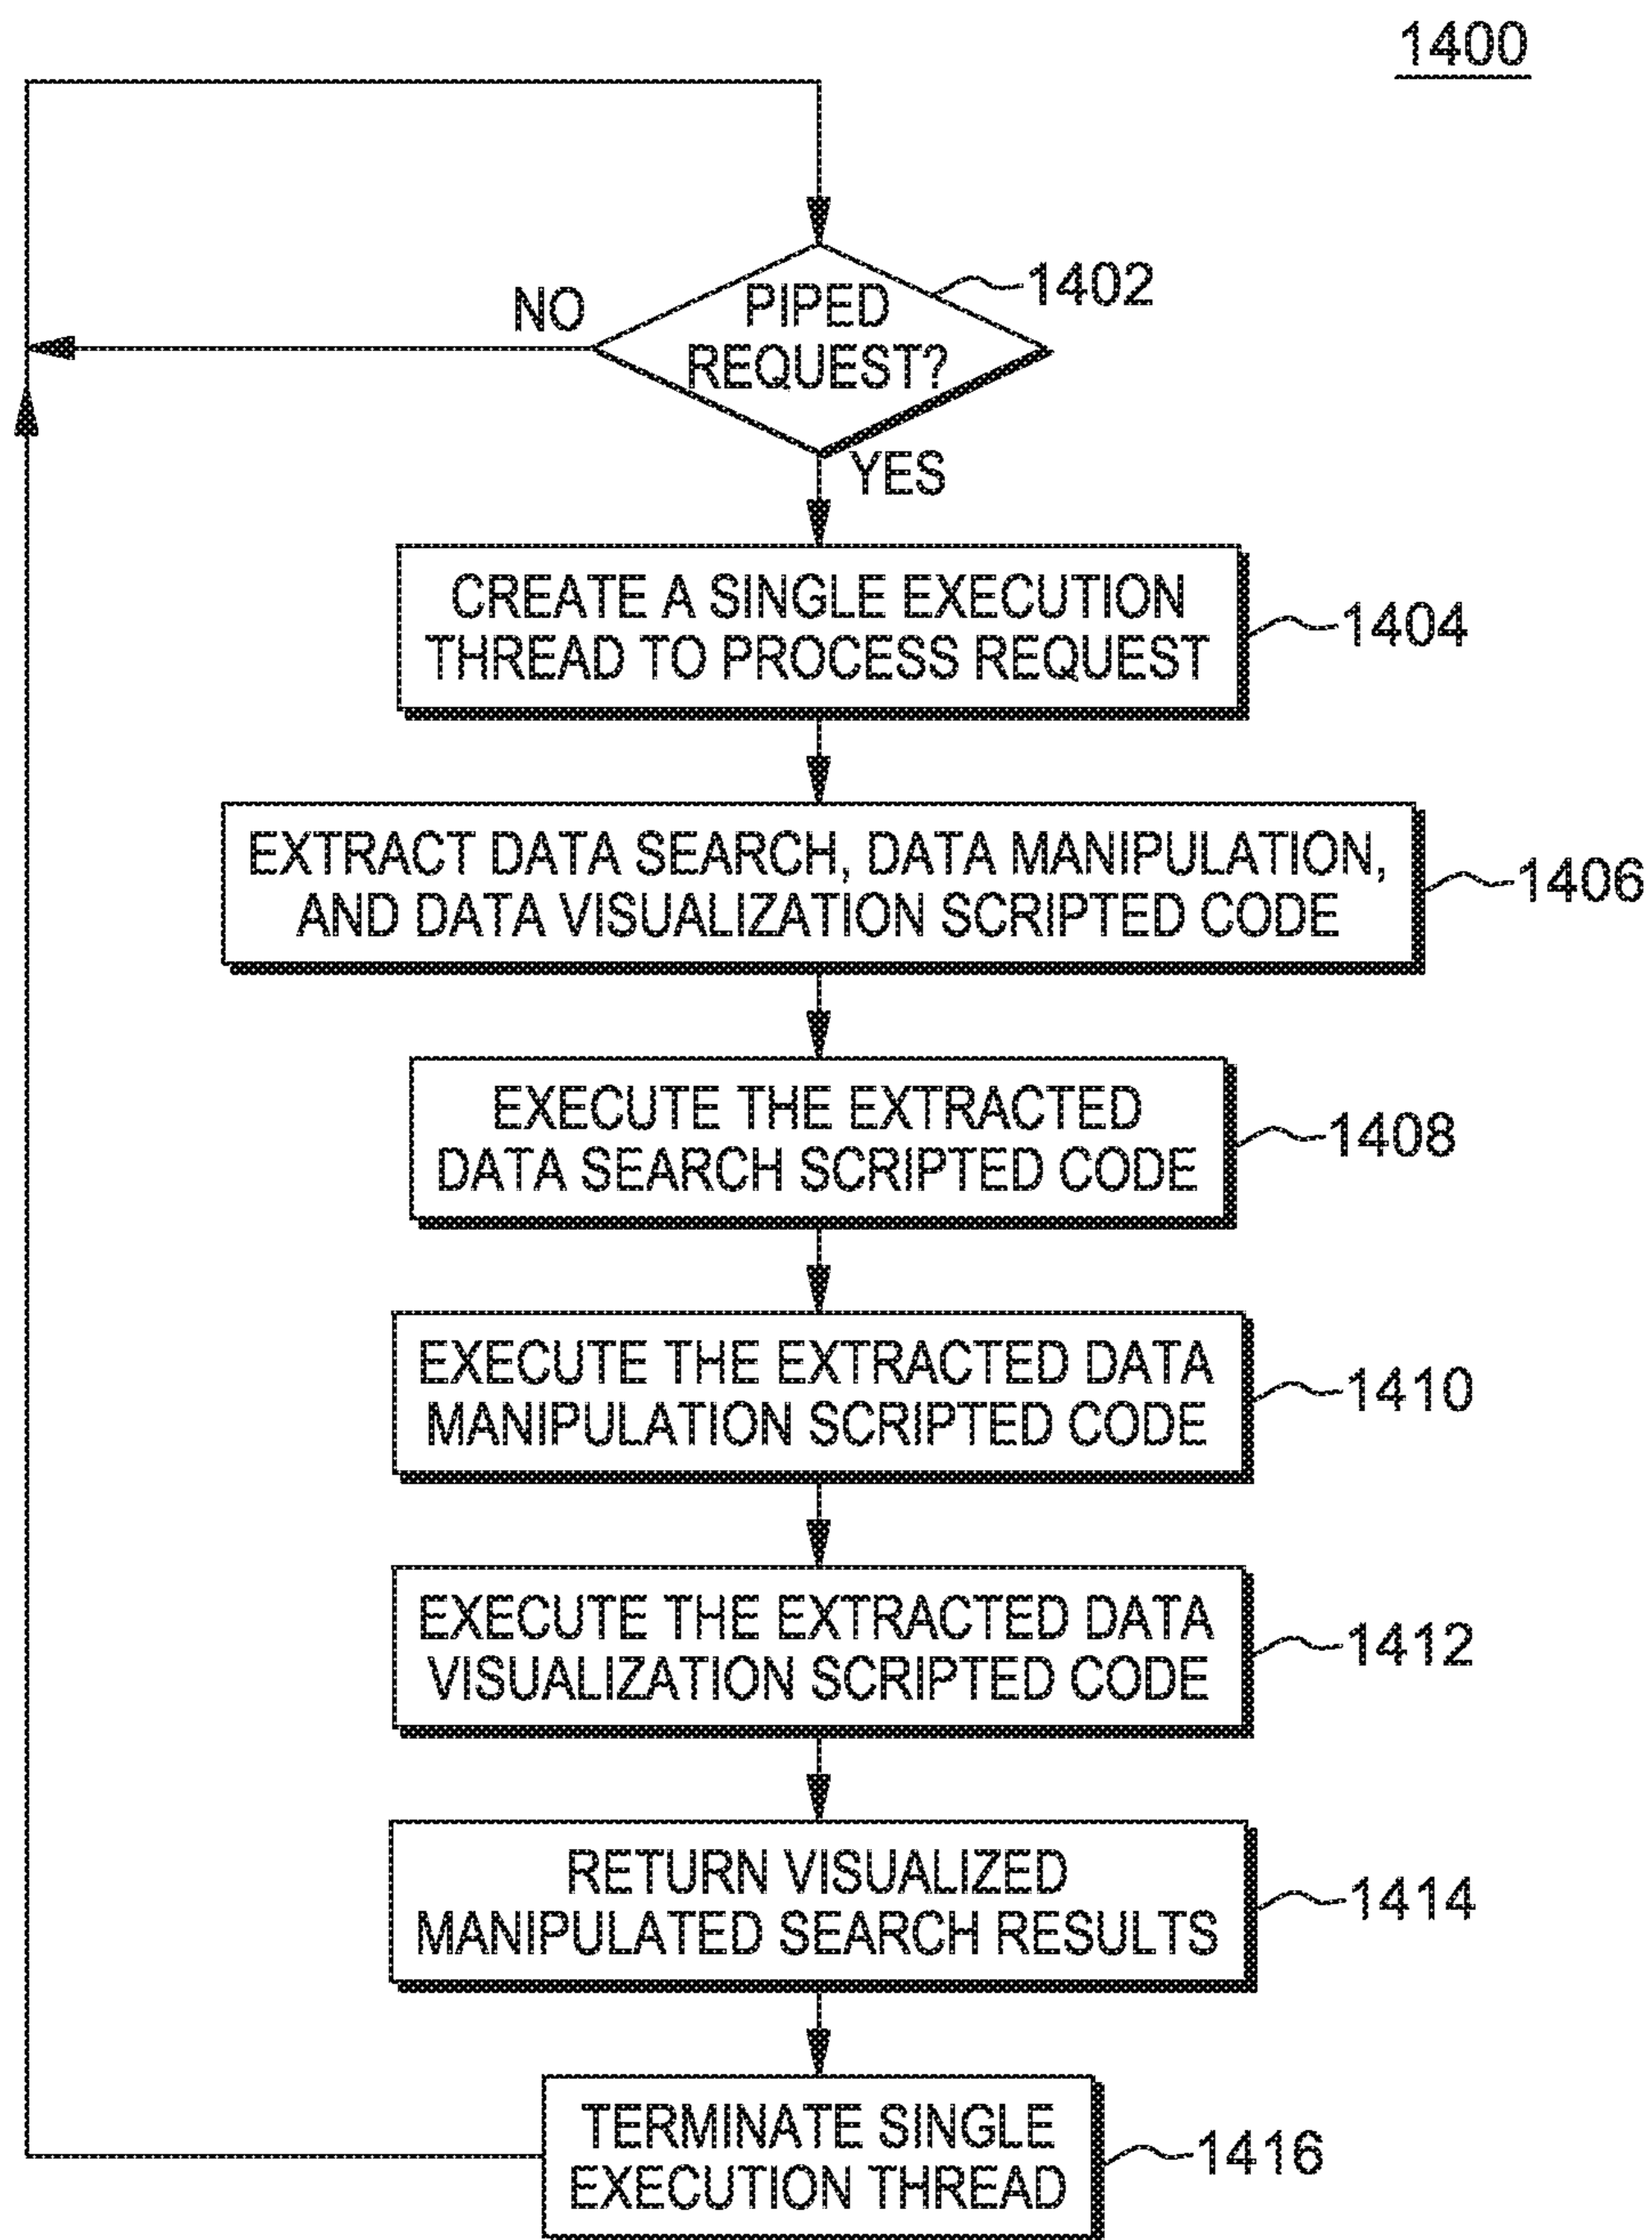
1400

NO

PIPED REQUEST?

1402

YES

CREATE A SINGLE EXECUTION THREAD TO PROCESS REQUEST

1404

EXTRACT DATA SEARCH, DATA MANIPULATION, AND DATA VISUALIZATION SCRIPTED CODE

1406

EXECUTE THE EXTRACTED DATA SEARCH SCRIPTED CODE

1408

EXECUTE THE EXTRACTED DATA MANIPULATION SCRIPTED CODE

1410

EXECUTE THE EXTRACTED DATA VISUALIZATION SCRIPTED CODE

1412

RETURN VISUALIZED MANIPULATED SEARCH RESULTS

1414

TERMINATE SINGLE EXECUTION THREAD

1416